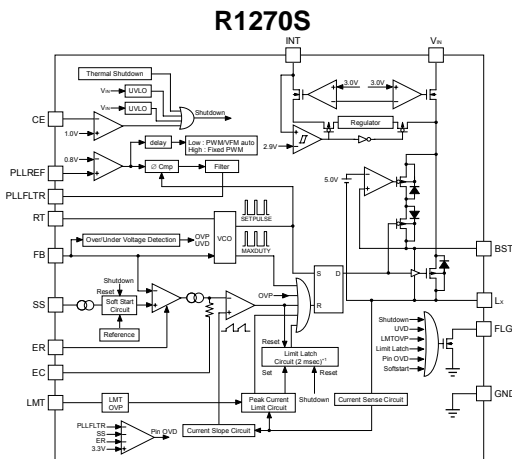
R1270S

INT

$V_{IN}$

Thermal Shutdown

$V_{IN}$

UVLO

$V_{IN}$

UVLO

Shutdown

CE

1.0V

3.0V

3.0V

Regulator

2.9V

0.8V

delay

Low : PWM/VFM auto
High : Fixed PWM

PLLREF

$\phi$ Cmp

Filter

PLLFLTR

5.0V

RT

SETPULSE

FB

Over/Under Voltage Detection

OVP
UVD

VCO

MAXDUTY

BST

Shutdown

SS

Reset

Soft Start Circuit

Reference

S

D

OVP

R

$L_X$

ER

Shutdown
UVD
LMTOVP
Limit Latch
Pin OVD
Softstart

FLG

EC

Reset

Limit Latch Circuit (2 msec)$^{-1}$

Set

Reset

GND

LMT

LMT OVP

Peak Current Limit Circuit

Shutdown

Current Sense Circuit

PLLFLTR
SS
ER
3.3V

Pin OVD

Current Slope Circuit